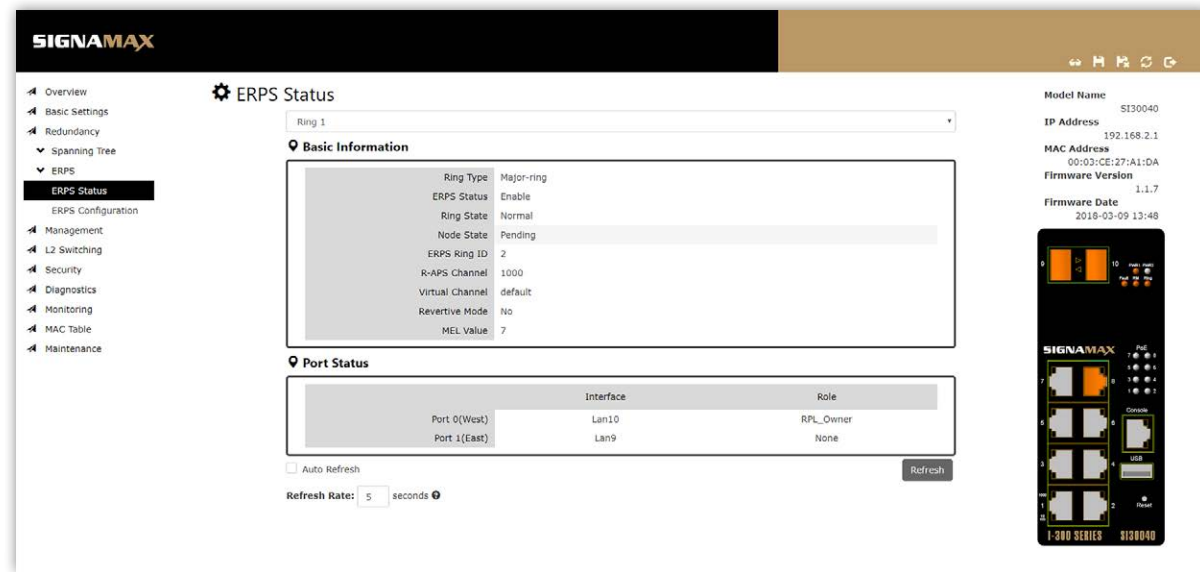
SIGNAMAX

Overview
Basic Settings
Redundancy
Spanning Tree
ERPS
ERPS Status
ERPS Configuration
Management
L2 Switching
Security
Diagnostics
Monitoring
MAC Table
Maintenance

ERPS Status

Ring 1

Basic Information

| | |
|---|---|
| Ring Type | Major-ring |
| ERPS Status | Enable |
| Ring State | Normal |
| Node State | Pending |
| ERPS Ring ID | 2 |
| R-APS Channel | 1000 |
| Virtual Channel | default |
| Revertive Mode | No |
| MEL Value | 7 |

Port Status

| | Interface | Role |
|---|---|---|
| Port 0(West) | Lan10 | RPL_Owner |
| Port 1(East) | Lan9 | None |

Auto Refresh

Refresh

Refresh Rate: 5 seconds

Model Name
SI30040
IP Address
192.168.2.1
MAC Address
00:03:CE:27:A1:DA
Firmware Version
1.1.7
Firmware Date
2018-03-09 13:48

9
10
SIGNAMAX
PoE
7
8
5
6
3
4
1
2
Console
USB
Reset
I-300 SERIES SI30040